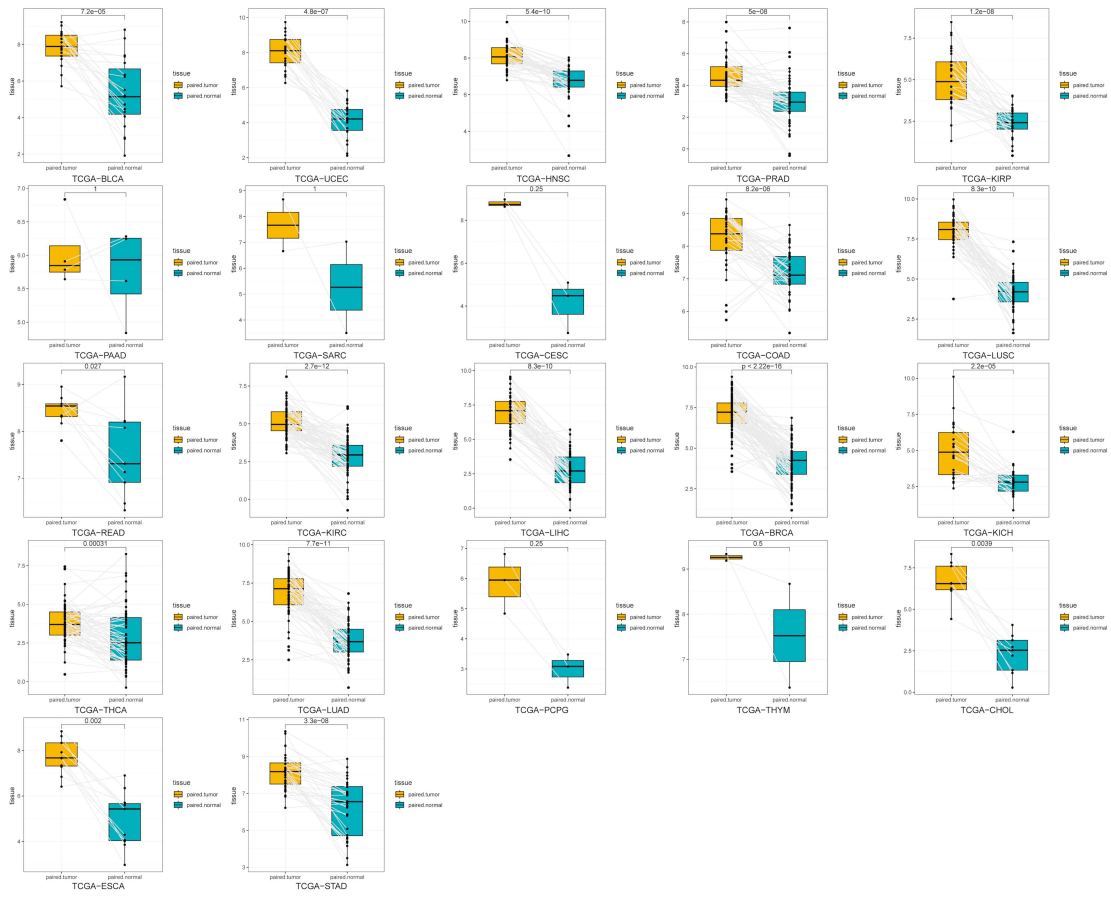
7.2e-05
8
6
4
2
tissue
paired.tumor
paired.normal
tissue
paired.tumor
paired.normal
TCGA−BLCA

4.8e-07
10
8
6
4
2
tissue
paired.tumor
paired.normal
tissue
paired.tumor
paired.normal
TCGA−UCEC

5.4e-10
10
8
6
4
tissue
paired.tumor
paired.normal
tissue
paired.tumor
paired.normal
TCGA−HNSC

5e-08
8
6
4
2
0
tissue
paired.tumor
paired.normal
tissue
paired.tumor
paired.normal
TCGA−PRAD

1.2e-08
7.5
5.0
2.5
tissue
paired.tumor
paired.normal
tissue
paired.tumor
paired.normal
TCGA−KIRP

1
6.5
6.0
5.5
5.0
tissue
paired.tumor
paired.normal
tissue
paired.tumor
paired.normal
TCGA−PAAD

1
9
8
7
6
5
4
tissue
paired.tumor
paired.normal
tissue
paired.tumor
paired.normal
TCGA−SARC

0.25
8
6
4
tissue
paired.tumor
paired.normal
tissue
paired.tumor
paired.normal
TCGA−CESC

8.2e-08
9
8
7
6
tissue
paired.tumor
paired.normal
tissue
paired.tumor
paired.normal
TCGA−COAD

8.3e-10
10.0
7.5
5.0
2.5
tissue
paired.tumor
paired.normal
tissue
paired.tumor
paired.normal
TCGA−LUSC

0.027
9
8
7
tissue
paired.tumor
paired.normal
tissue
paired.tumor
paired.normal
TCGA−READ

2.7e-12
7.5
5.0
2.5
0.0
tissue
paired.tumor
paired.normal
tissue
paired.tumor
paired.normal
TCGA−KIRC

8.3e-10
10.0
7.5
5.0
2.5
0.0
tissue
paired.tumor
paired.normal
tissue
paired.tumor
paired.normal
TCGA−LIHC

p < 2.22e-16
10.0
7.5
5.0
2.5
tissue
paired.tumor
paired.normal
tissue
paired.tumor
paired.normal
TCGA−BRCA

2.2e-05
10.0
7.5
5.0
2.5
tissue
paired.tumor
paired.normal
tissue
paired.tumor
paired.normal
TCGA−KICH

0.00031
7.5
5.0
2.5
0.0
tissue
paired.tumor
paired.normal
tissue
paired.tumor
paired.normal
TCGA−THCA

7.7e-11
10.0
7.5
5.0
2.5
tissue
paired.tumor
paired.normal
tissue
paired.tumor
paired.normal
TCGA−LUAD

0.25
7
6
5
4
3
tissue
paired.tumor
paired.normal
tissue
paired.tumor
paired.normal
TCGA−PCPG

0.5
9
8
7
tissue
paired.tumor
paired.normal
tissue
paired.tumor
paired.normal
TCGA−THYM

0.0039
7.5
5.0
2.5
0.0
tissue
paired.tumor
paired.normal
tissue
paired.tumor
paired.normal
TCGA−CHOL

0.002
8
6
4
tissue
paired.tumor
paired.normal
tissue
paired.tumor
paired.normal
TCGA−ESCA

3.3e-08
11
9
7
5
3
tissue
paired.tumor
paired.normal
tissue
paired.tumor
paired.normal
TCGA−STAD